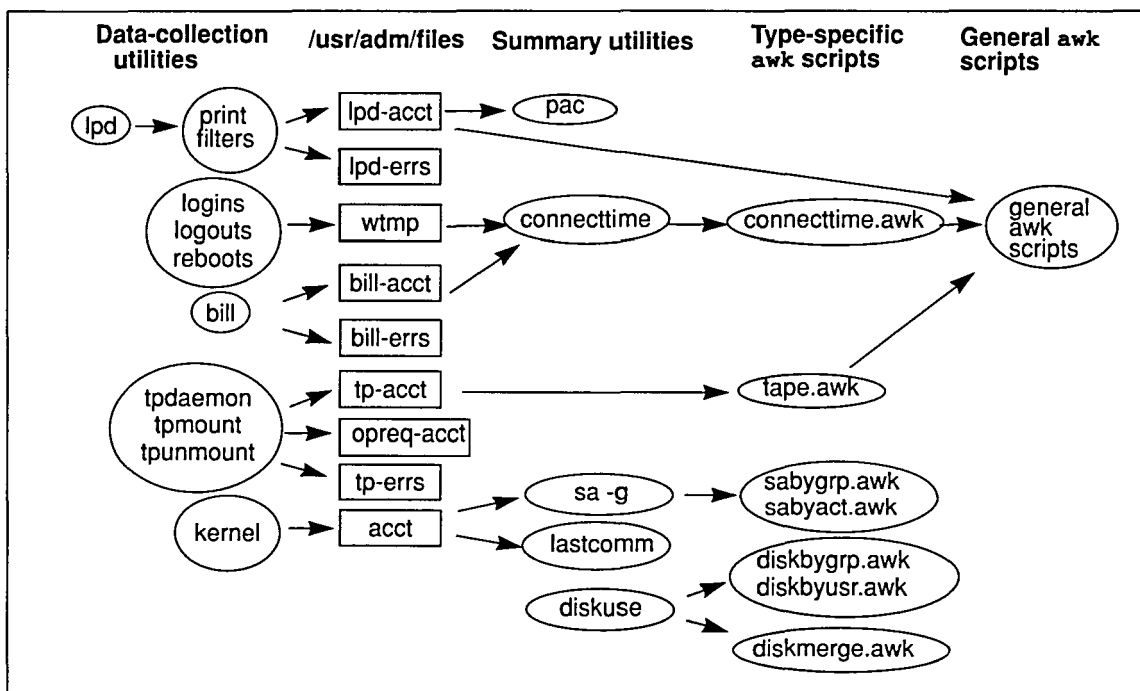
Data-collection utilities

/usr/adm/files

Summary utilities

Type-specific awk scripts

General awk scripts

lpd

print filters

lpd-acct

pac

lpd-errs

logins logouts reboots

wtmp

connecttime

connecttime.awk

general awk scripts

bill

bill-acct

bill-errs

tpdaemon tpmount tpunmount

tp-acct

tape.awk

opreq-acct

tp-errs

sa -g

sabygrp.awk sabyact.awk

kernel

acct

lastcomm

diskuse

diskbygrp.awk diskbyusr.awk

diskmerge.awk